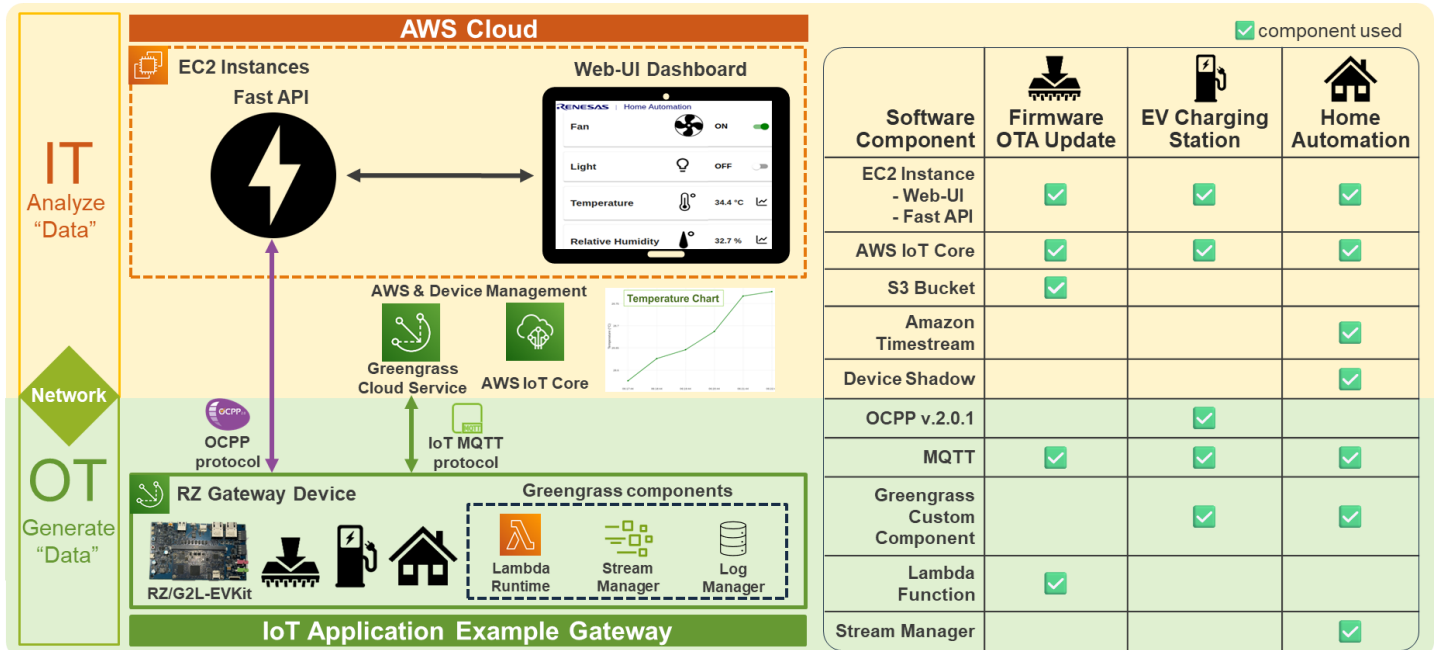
IT
Analyze
“Data”

Network

OT
Generate
“Data”

AWS Cloud

EC2 Instances

Fast API

Web-UI Dashboard

RENESAS | Home Automation

Fan ON

Light OFF

Temperature 34.4 °C

Relative Humidity 32.7 %

AWS & Device Management

Greengrass Cloud Service

AWS IoT Core

Temperature Chart

OCPP protocol

IoT MQTT protocol

RZ Gateway Device

RZ/G2L-EVKit

Greengrass components

Lambda Runtime

Stream Manager

Log Manager

IoT Application Example Gateway

component used

| Software Component | Firmware OTA Update | EV Charging Station | Home Automation |
|---|---|---|---|
| EC2 Instance - Web-UI - Fast API | ✅ | ✅ | ✅ |
| AWS IoT Core | ✅ | ✅ | ✅ |
| S3 Bucket | ✅ | | |
| Amazon Timestream | | | ✅ |
| Device Shadow | | | ✅ |
| OCPP v.2.0.1 | | ✅ | |
| MQTT | ✅ | ✅ | ✅ |
| Greengrass Custom Component | | ✅ | ✅ |
| Lambda Function | ✅ | | |
| Stream Manager | | | ✅ |